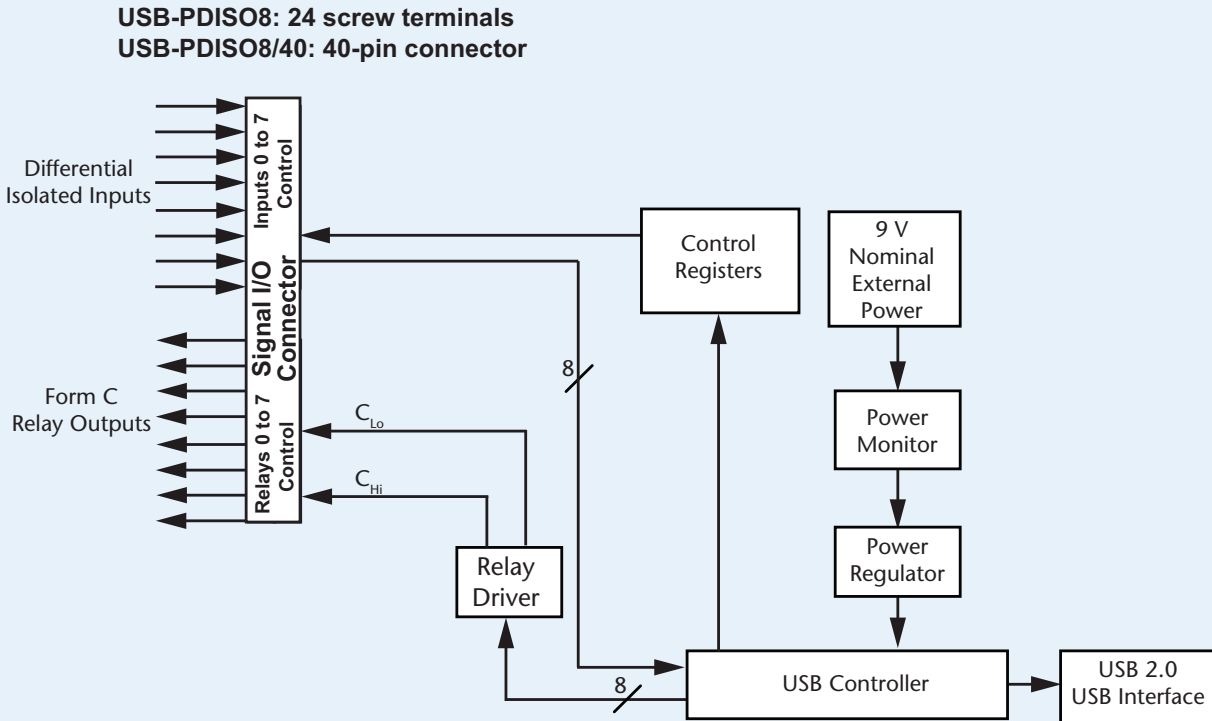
USB-PDISO8: 24 screw terminals
USB-PDISO8/40: 40-pin connector

Differential Isolated Inputs

Inputs 0 to 7 Control

Signal I/O Connector

Relays 0 to 7 Control

Form C Relay Outputs

$C_{Lo}$

$C_{Hi}$

Control Registers

9 V Nominal External Power

Power Monitor

Power Regulator

8

8

Relay Driver

USB Controller

USB 2.0 USB Interface